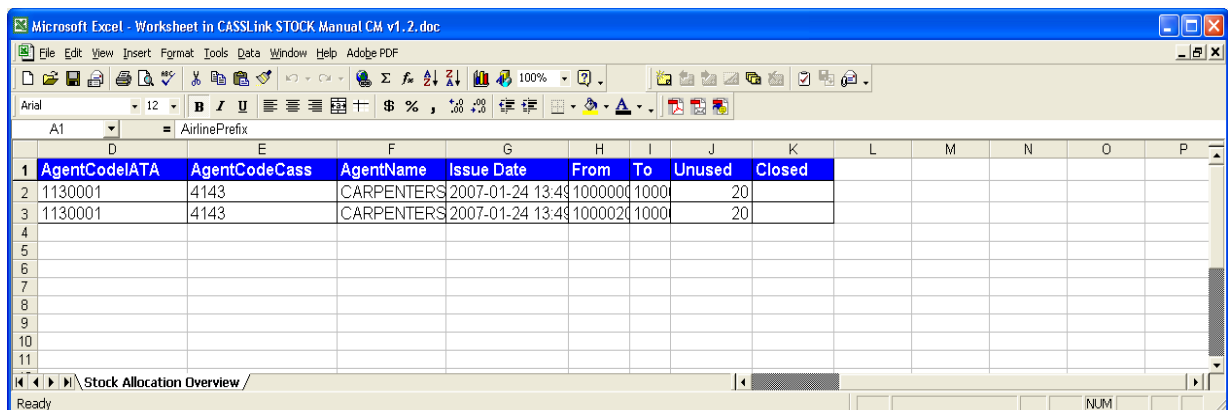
Microsoft Excel - Worksheet in CASSLink STOCK Manual CM v1.2.doc

File Edit View Insert Format Tools Data Window Help Adobe PDF

100%

Arial 12 B I U $ % ,

A1 = AirlinePrefix

| | D | E | F | G | H | I | J | K | L | M | N | O | P |
|---|---|---|---|---|---|---|---|---|---|---|---|---|---|
| 1 | AgentCodeIATA | AgentCodeCass | AgentName | Issue Date | From | To | Unused | Closed | | | | | |
| 2 | 1130001 | 4143 | CARPENTERS | 2007-01-24 13:49 | 1000000 | 1000 | 20 | | | | | | |
| 3 | 1130001 | 4143 | CARPENTERS | 2007-01-24 13:49 | 1000020 | 1000 | 20 | | | | | | |
| 4 | | | | | | | | | | | | | |
| 5 | | | | | | | | | | | | | |
| 6 | | | | | | | | | | | | | |
| 7 | | | | | | | | | | | | | |
| 8 | | | | | | | | | | | | | |
| 9 | | | | | | | | | | | | | |
| 10 | | | | | | | | | | | | | |
| 11 | | | | | | | | | | | | | |

Stock Allocation Overview

Ready

NUM